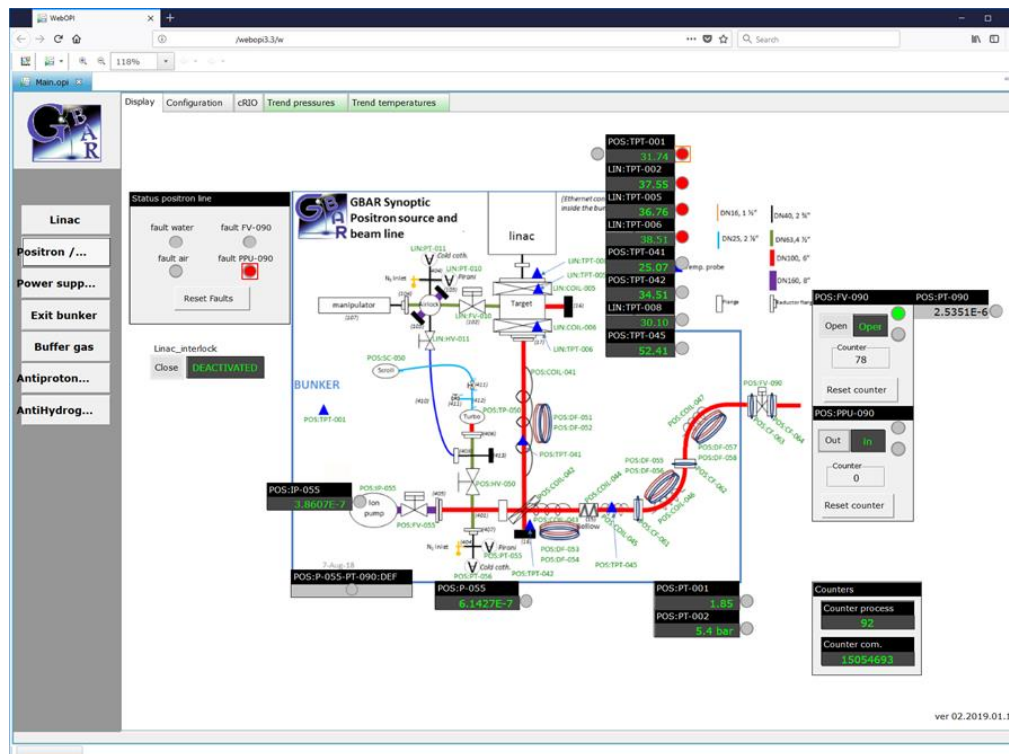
WebOPI
/webopi3.3/w
Search
118%
Main.opi

Display Configuration cRIO Trend pressures Trend temperatures

GBAR

Linac
Positron /...
Power supp...
Exit bunker
Buffer gas
Antiproton...
AntiHydrog...

Status positron line
fault water fault FV-090
fault air fault PPU-090
Reset Faults

Linac_interlock
Close DEACTIVATED

GBAR Synoptic Positron source and beam line

linac

BUNKER

POS:TPT-001 31.74
LIN:TPT-002 37.55
LIN:TPT-005 36.76
LIN:TPT-006 38.51
POS:TPT-041 25.07
POS:TPT-042 34.51
LIN:TPT-008 30.10
POS:TPT-045 52.41

DN16, 1 ⅛" DN40, 2 ¾"
DN25, 2 ¾" DN63,4 ½"
DN100, 6"
DN160, 8"

POS:FV-090
Open Open
Counter 78
Reset counter

POS:PT-090 2.5351E-6

POS:PPU-090
Out In
Counter 0
Reset counter

POS:IP-055 3.8607E-7

POS:P-055-PT-090:DEF

POS:P-055 6.1427E-7

POS:PT-001 1.85
POS:PT-002 5.4 bar

Counters
Counter process 92
Counter com. 15054693

manipulator
Target
Ion pump
Turbo
Scroll
bellow
Pirani
Cold cath.
N₂ inlet

ver 02.2019.01.1